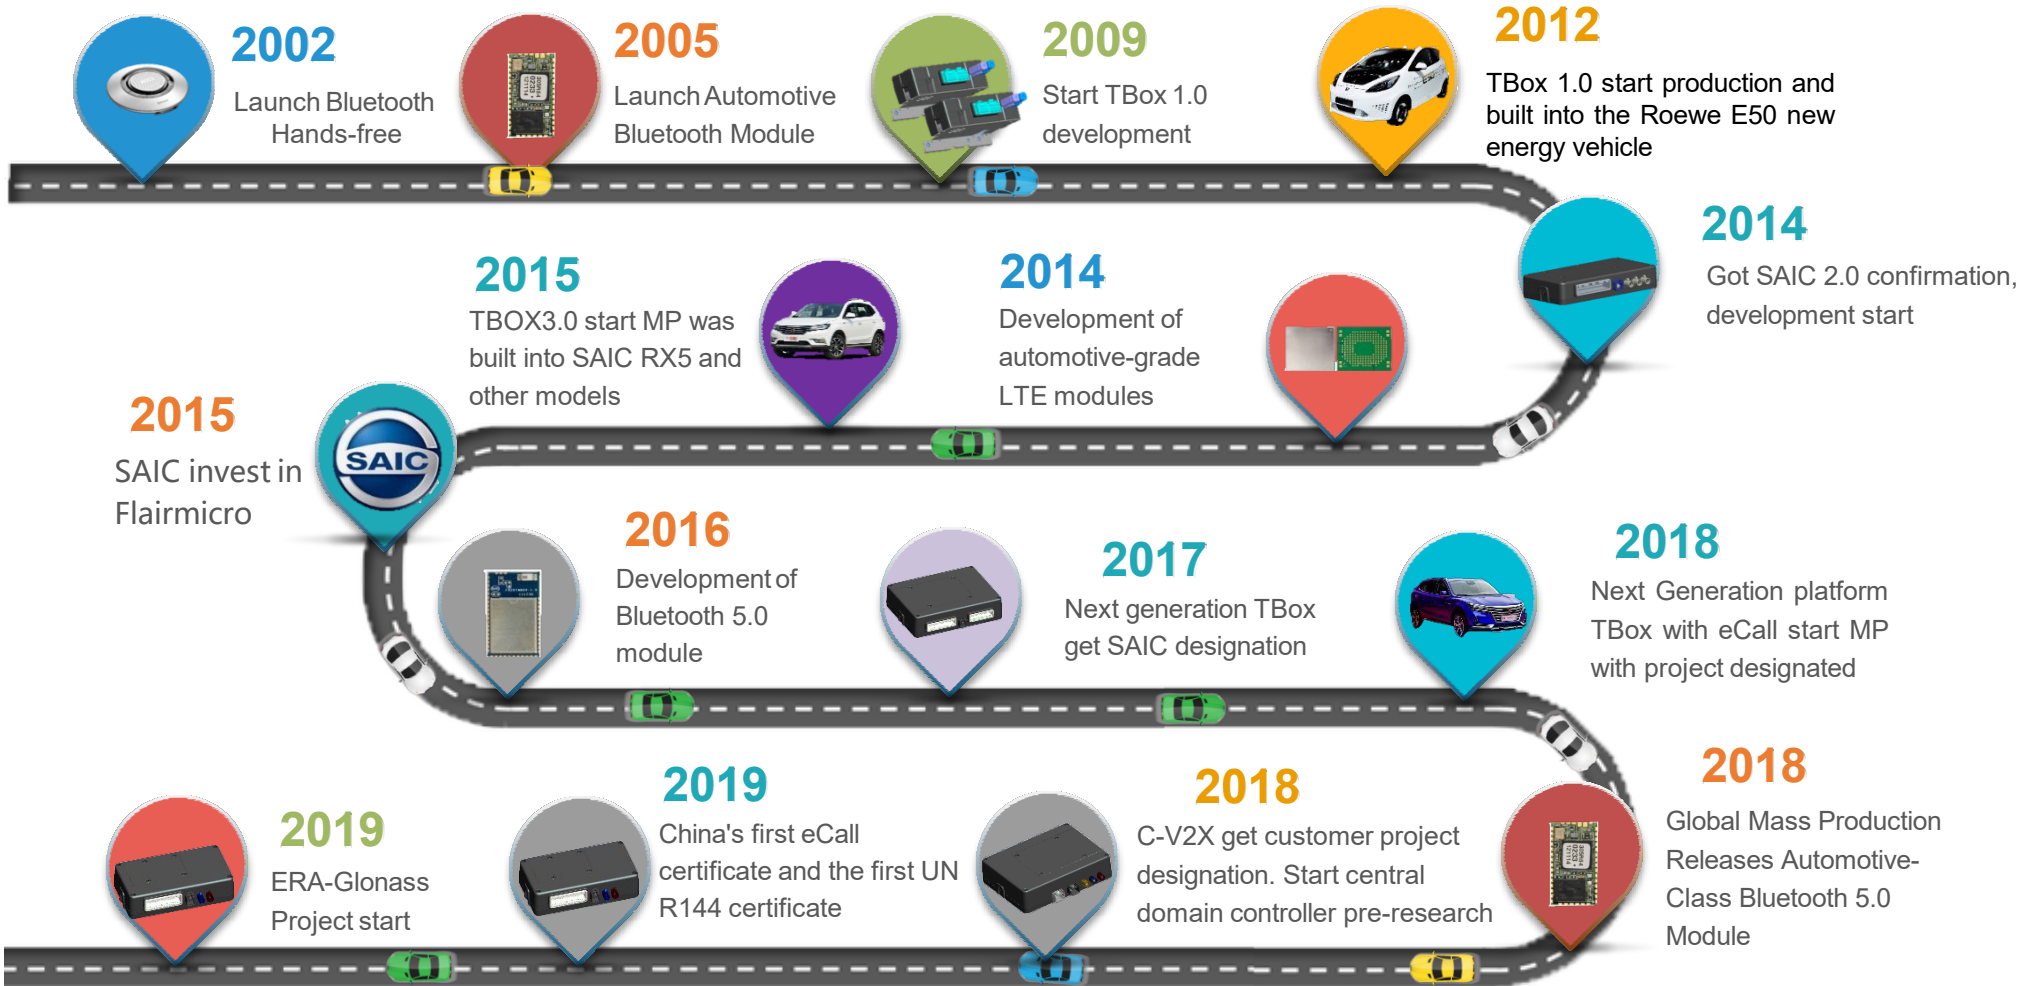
2002
Launch Bluetooth Hands-free

2005
Launch Automotive Bluetooth Module

2009
Start TBox 1.0 development

2012
TBox 1.0 start production and built into the Roewe E50 new energy vehicle

2014
Got SAIC 2.0 confirmation, development start

2014
Development of automotive-grade LTE modules

2015
TBOX3.0 start MP was built into SAIC RX5 and other models

2015
SAIC invest in Flairmicro

SAIC

2016
Development of Bluetooth 5.0 module

2017
Next generation TBox get SAIC designation

2018
Next Generation platform TBox with eCall start MP with project designated

2018
Global Mass Production Releases Automotive-Class Bluetooth 5.0 Module

2018
C-V2X get customer project designation. Start central domain controller pre-research

2019
China's first eCall certificate and the first UN R144 certificate

2019
ERA-Glonass Project start